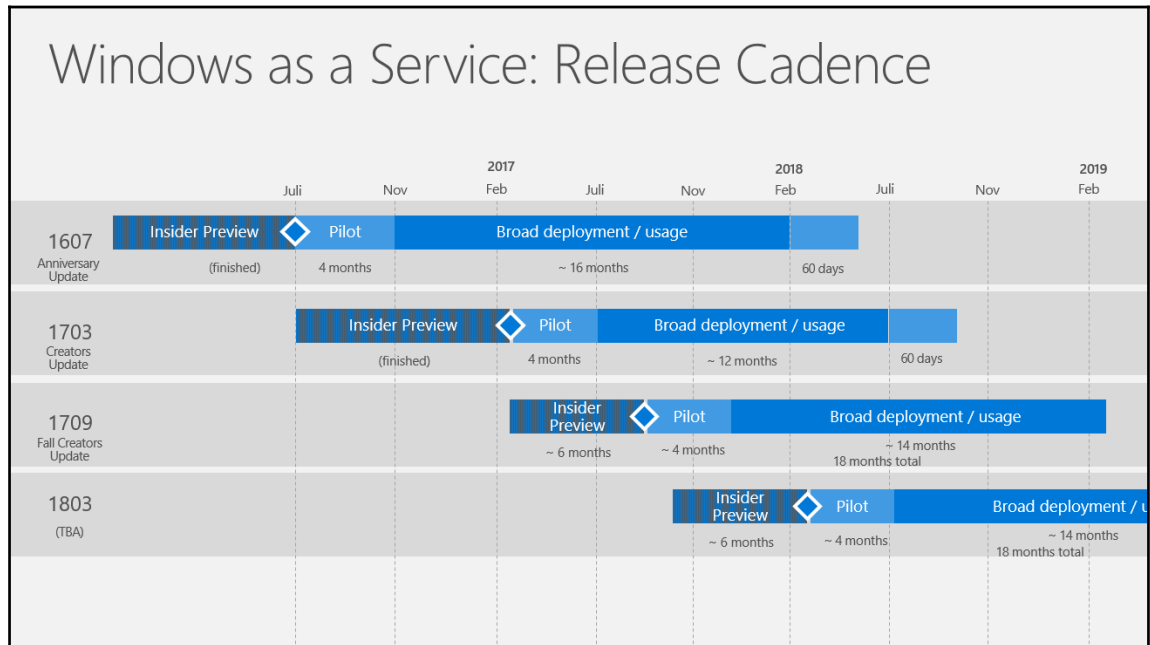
Windows as a Service: Release Cadence

2017 2018 2019

Juli Nov Feb Juli Nov Feb Juli Nov Feb

1607
Anniversary Update
Insider Preview
Pilot
Broad deployment / usage
(finished)
4 months
~ 16 months
60 days

1703
Creators Update
Insider Preview
Pilot
Broad deployment / usage
(finished)
4 months
~ 12 months
60 days

1709
Fall Creators Update
Insider Preview
Pilot
Broad deployment / usage
~ 6 months
~ 4 months
~ 14 months
18 months total

1803
(TBA)
Insider Preview
Pilot
Broad deployment / u
~ 6 months
~ 4 months
~ 14 months
18 months total